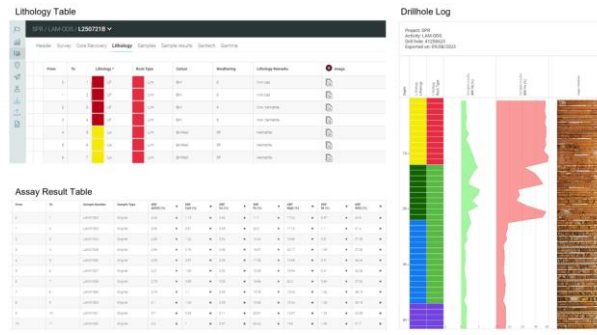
Lithology Table

SPR / LAM-DDS / L2507218

Header Survey Core Recovery Lithology Samples Sample results Geotech Gamma

| From | To | Lithology | Rock Type | Colour | Weathering | Lithology Remarks | Image |
|---|---|---|---|---|---|---|---|
| | | | | | | | |

Assay Result Table

| From | To | Sample Number | Sample Type | | | | | | | | |
|---|---|---|---|---|---|---|---|---|---|---|---|
| | | | | | | | | | | | |

Drillhole Log

Project: SPR
Activity: LAM-DDS
Drill hole: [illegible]
Exported on: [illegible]

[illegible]